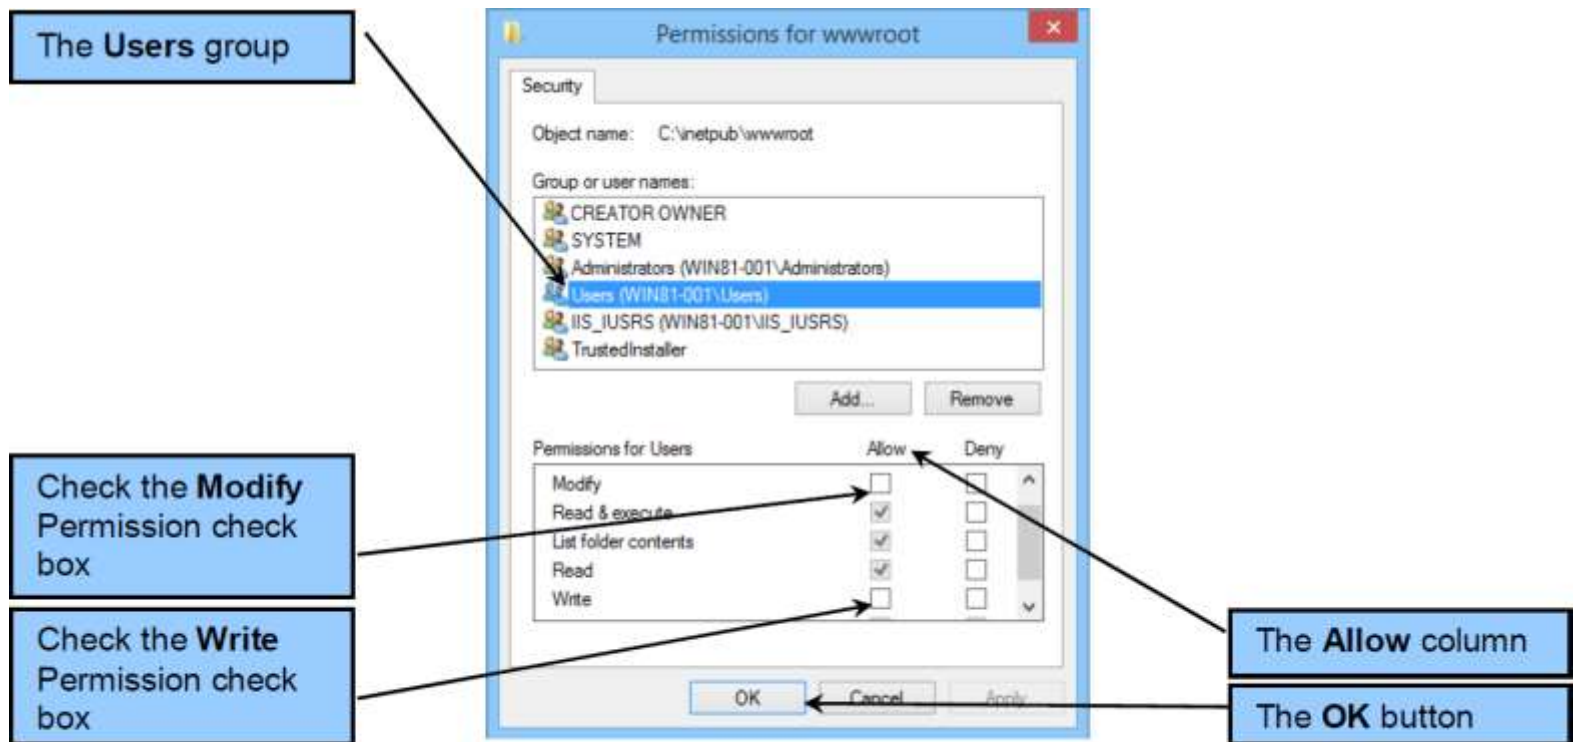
The **Users** group

Permissions for wwwroot

Security

Object name: C:\inetpub\wwwroot

Group or user names:

CREATOR OWNER
SYSTEM
Administrators (WIN81-001\Administrators)
Users (WIN81-001\Users)
IIS_IUSRS (WIN81-001\IIS_IUSRS)
TrustedInstaller

Add... Remove

Permissions for Users Allow Deny

Modify
Read & execute
List folder contents
Read
Write

OK Cancel Apply

Check the **Modify** Permission check box

Check the **Write** Permission check box

The **Allow** column

The **OK** button